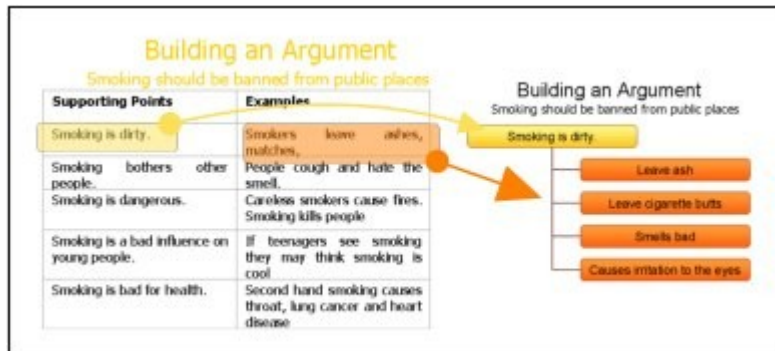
Building an Argument

Smoking should be banned from public places

| Supporting Points | Examples |
|---|---|
| Smoking is dirty. | Smokers leave ashes, matches, |
| Smoking bothers other people. | People cough and hate the smell. |
| Smoking is dangerous. | Careless smokers cause fires. Smoking kills people |
| Smoking is a bad influence on young people. | If teenagers see smoking they may think smoking is cool |
| Smoking is bad for health. | Second hand smoking causes throat, lung cancer and heart disease |

Building an Argument

Smoking should be banned from public places

Smoking is dirty.

Leave ash

Leave cigarette butts

Smells bad

Causes irritation to the eyes